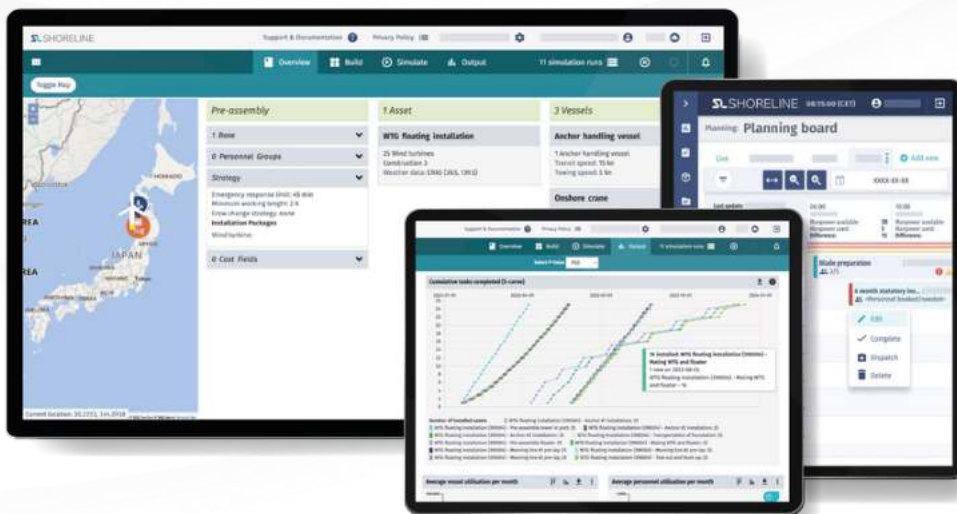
SL SHORELINE

Support & Documentation

Privacy Policy

Overview

Build

Simulate

Output

11 simulation runs

Toggle Map

REA

REA

JAPAN

Current location: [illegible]

Pre-assembly

1 Base

0 Personnel Groups

Strategy

Emergency response limit: 48 min
Minimum working length: 2 h
Crew change strategy: none
Installation Packages
Wind turbines

0 Cost Fields

1 Asset

WTG floating installation

25 Wind turbines
Construction 2
Weather data: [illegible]

3 Vessels

Anchor handling vessel

1 Anchor handling vessel
Transit speed: 15 kn
Towing speed: 5 kn

Onshore crane

SL SHORELINE 08:15:00 (CET)

Planning Planning board

Live

Add new

Last update

Male preparation

6 month statutory ins... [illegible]

Edit

Complete

Dispatch

Delete

Cumulative tasks completed (S-curve)

Average vessel utilisation per month

Average personnel utilisation per month